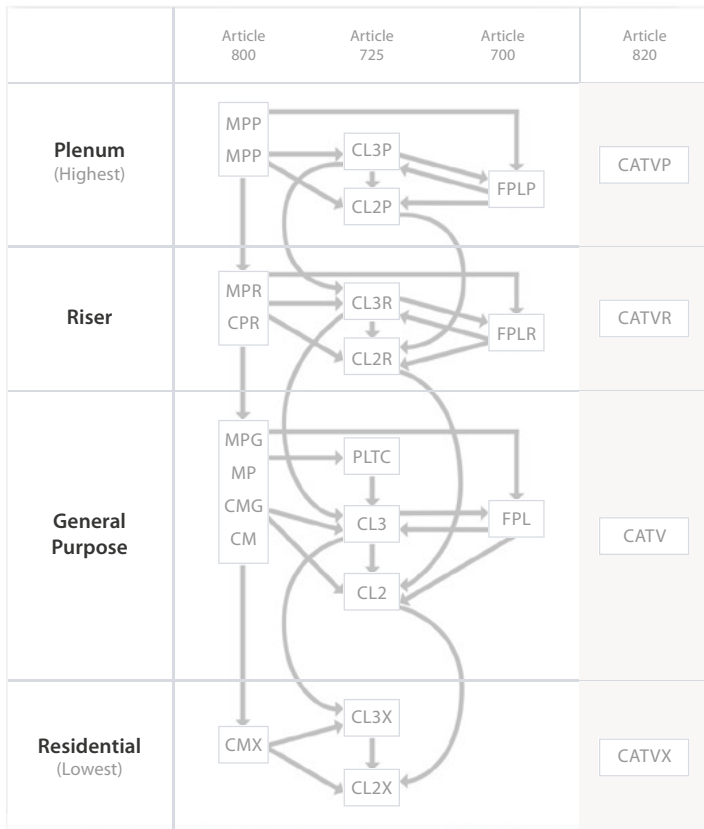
Article 800

Article 725

Article 700

Article 820

Plenum (Highest)

MPP
MPP

CL3P

CL2P

FPLP

CATVP

Riser

MPR
CPR

CL3R

CL2R

FPLR

CATVR

General Purpose

MPG
MP
CMG
CM

PLTC

CL3

CL2

FPL

CATV

Residential (Lowest)

CMX

CL3X

CL2X

CATVX